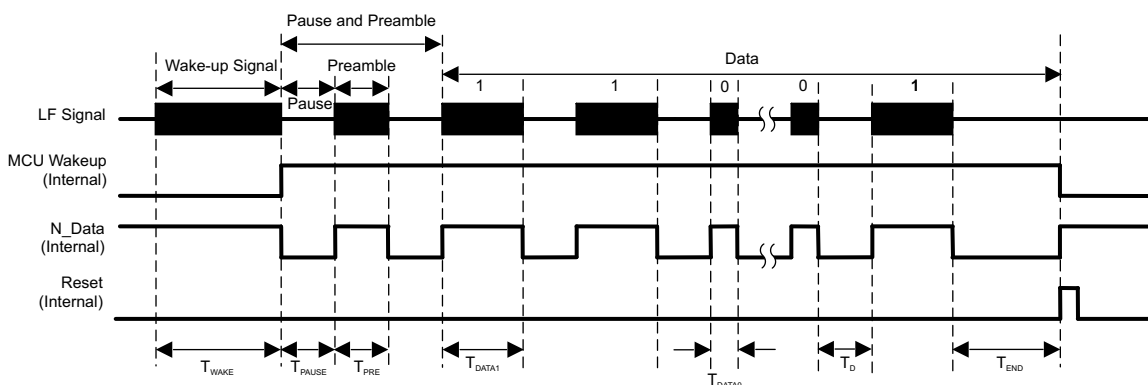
Pause and Preamble

Data

Wake-up Signal

Preamble

1

1

0

0

1

Pause

LF Signal

MCU Wakeup (Internal)

N_Data (Internal)

Reset (Internal)

$T_{WAKE}$

$T_{PAUSE}$

$T_{PRE}$

$T_{DATA1}$

$T_{DATA0}$

$T_{D}$

$T_{END}$